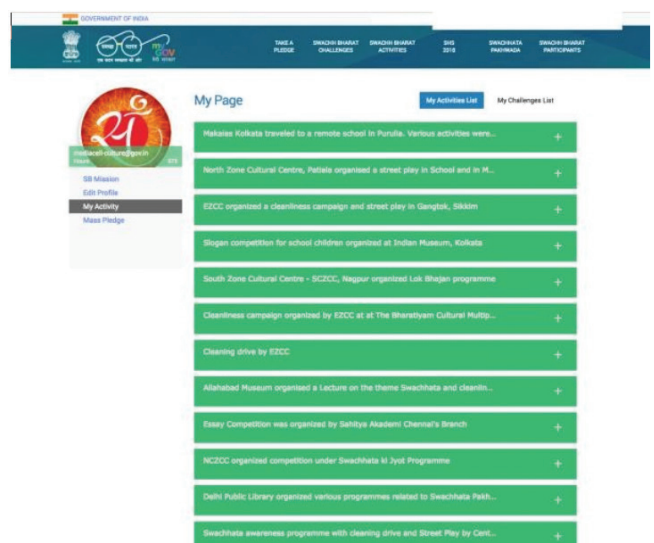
GOVERNMENT OF INDIA

MY GOV

TAKE A PLEDGE
SWACHH BHARAT CHALLENGES
SWACHH BHARAT ACTIVITIES
SHS 2018
SWACHHATA PAKHWADA
SWACHH BHARAT PARTICIPANTS

mediacell-culture@gov.in

SB Mission
Edit Profile
My Activity
Mass Pledge

My Page

My Activities List
My Challenges List

Makaias Kolkata traveled to a remote school in Purulia. Various activities were... +

North Zone Cultural Centre, Patiala organised a street play in School and in M... +

EZCC organized a cleanliness campaign and street play in Gangtok, Sikkim +

Slogan competition for school children organized at Indian Museum, Kolkata +

South Zone Cultural Centre - SCZCC, Nagpur organized Lok Bhajan programme +

Cleanliness campaign organized by EZCC at at The Bharatiyam Cultural Multip... +

Cleaning drive by EZCC +

Allahabad Museum organised a Lecture on the theme Swachhata and cleanlin... +

Essay Competition was organized by Sahitya Akademi Chennai's Branch +

NCZCC organized competition under Swachhata ki Jyot Programme +

Delhi Public Library organized various programmes related to Swachhata Pakh... +

Swachhata awareness programme with cleaning drive and Street Play by Cent... +